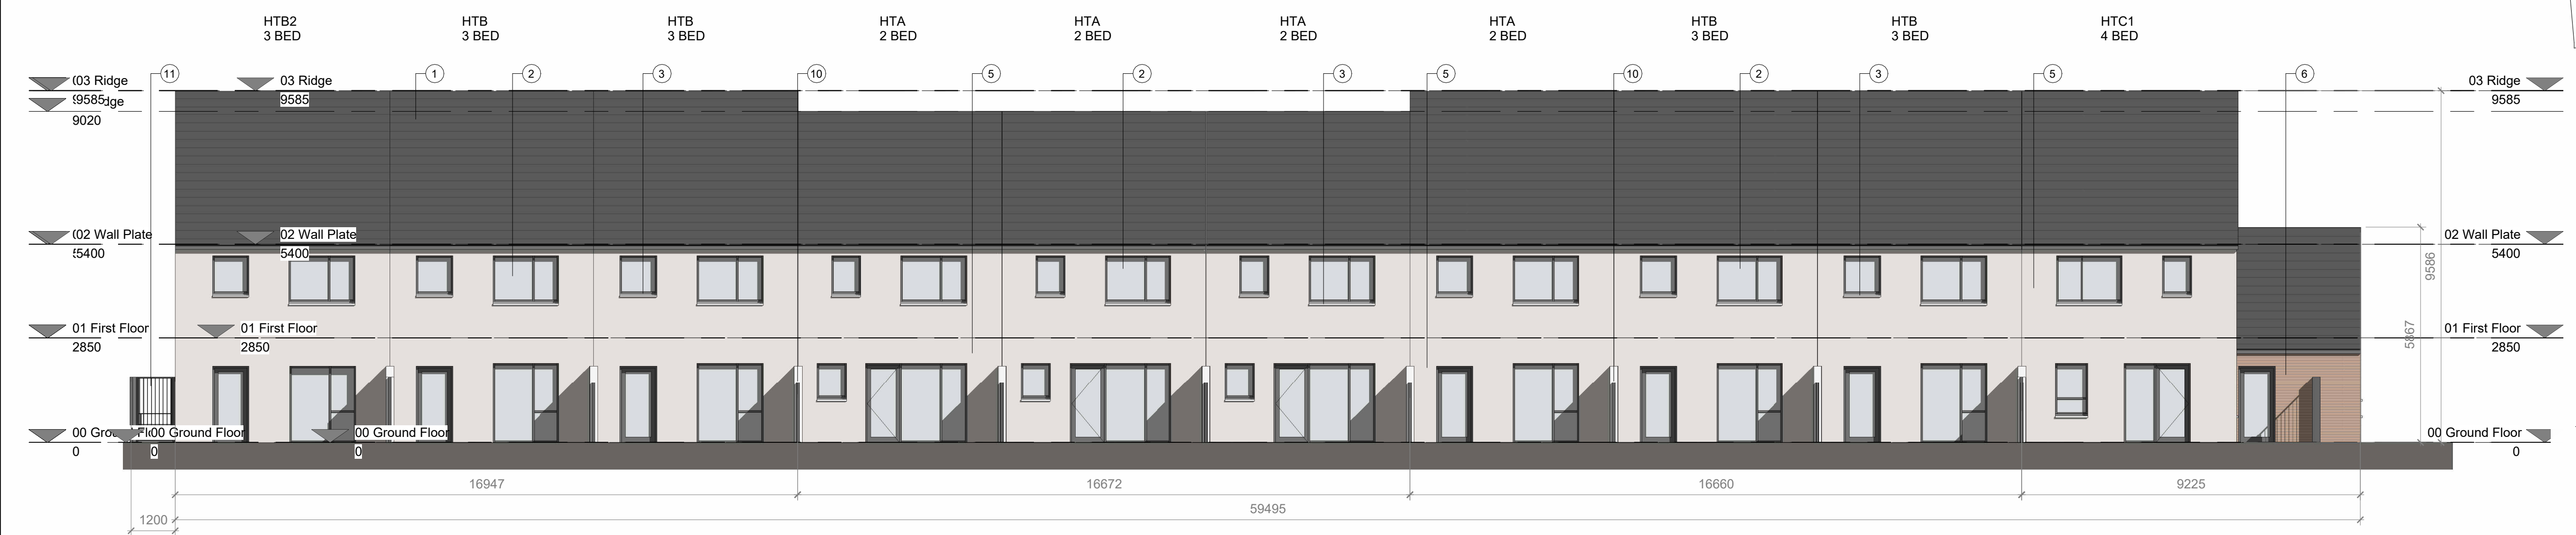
HTB2
3 BED

HTB
3 BED

HTB
3 BED

HTA
2 BED

HTA
2 BED

HTA
2 BED

HTA
2 BED

HTB
3 BED

HTB
3 BED

HTC1
4 BED

11 1 2 3 10 5 2 3 5 10 2 3 5 6

(03 Ridge
(9585 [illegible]dge
9020

03 Ridge
9585

(02 Wall Plate
(5400

02 Wall Plate
5400

01 First Floor
2850

01 First Floor
2850

00 Gro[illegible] Fl 00 Ground Floor
0
0

00 Ground Floor
0

03 Ridge
9585

02 Wall Plate
5400

01 First Floor
2850

00 Ground Floor
0

9586

5867

16947

16672

16660

9225

59495

1200